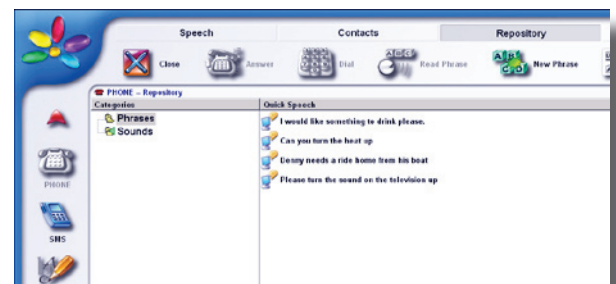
Speech
Contacts
Repository

Close
Answer
Dial
Read Phrase
New Phrase

PHONE – Repository
Categories
Phrases
Sounds
Quick Speech
I would like sometinig to drink please.
Can you turn the heat up
Denny needs a ride home from his boat
Please turn the sound on the television up

PHONE
SMS